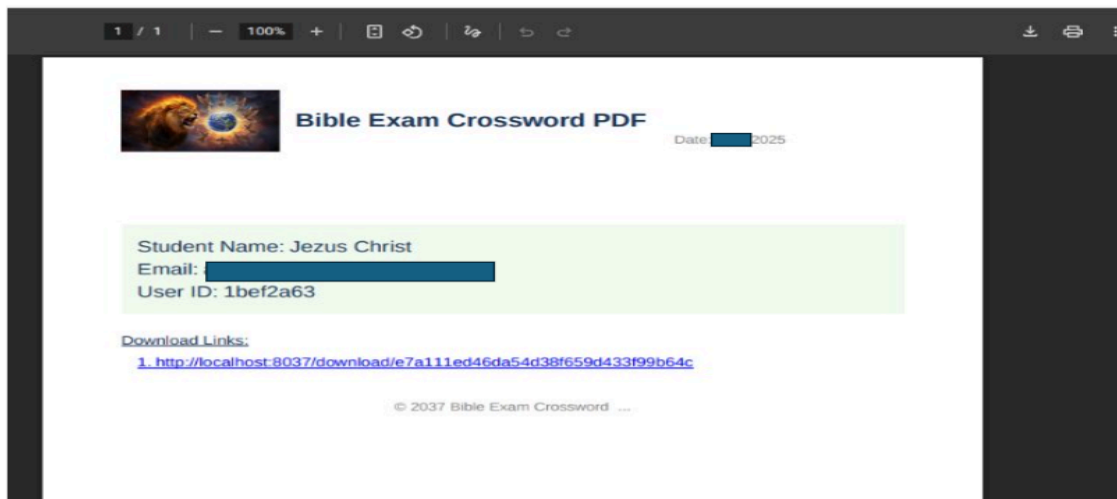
1 / 1 | — 100% +

Bible Exam Crossword PDF

Date: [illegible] 2025

Student Name: Jezus Christ
Email: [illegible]
User ID: 1bef2a63

Download Links:
1. http://localhost:8037/download/e7a111ed46da54d38f659d433f99b64c

© 2037 Bible Exam Crossword ...